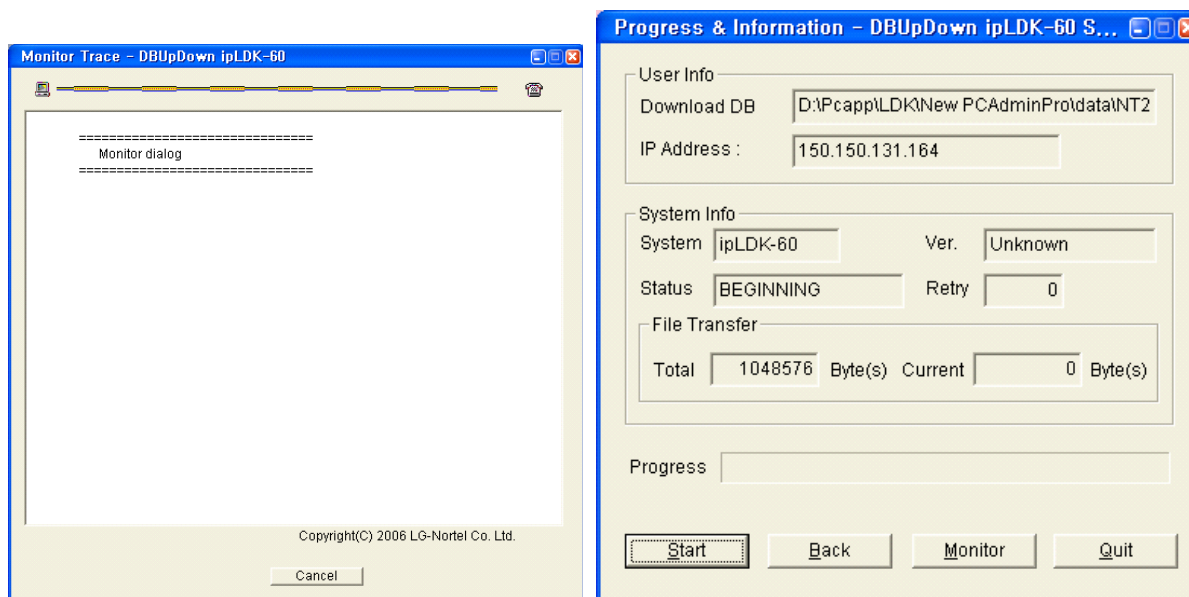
Monitor Trace - DBUpDown ipLDK-60

==============================
Monitor dialog
==============================

Copyright(C) 2006 LG-Nortel Co. Ltd.

Cancel

Progress & Information - DBUpDown ipLDK-60 S...

User Info
Download DB D:\Pcapp\LDK\New PCAdminPro\data\NT2
IP Address : 150.150.131.164

System Info
System ipLDK-60 Ver. Unknown
Status BEGINNING Retry 0

File Transfer
Total 1048576 Byte(s) Current 0 Byte(s)

Progress

Start Back Monitor Quit